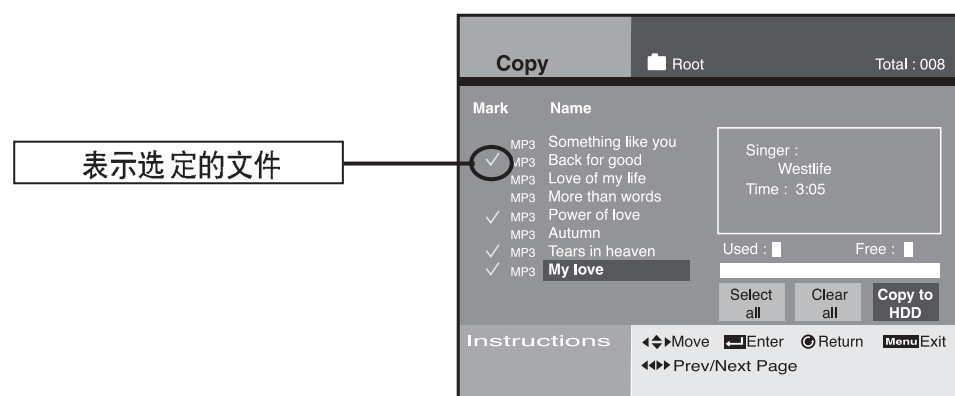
表示选 定的文件

Copy

Root

Total : 008

Mark Name

MP3 Something like you
✓ MP3 Back for good
MP3 Love of my life
MP3 More than words
✓ MP3 Power of love
MP3 Autumn
✓ MP3 Tears in heaven
✓ MP3 My love

Singer :
Westlife
Time : 3:05

Used :

Free :

Select all

Clear all

Copy to HDD

Instructions

Move Enter Return Menu Exit

Prev/Next Page